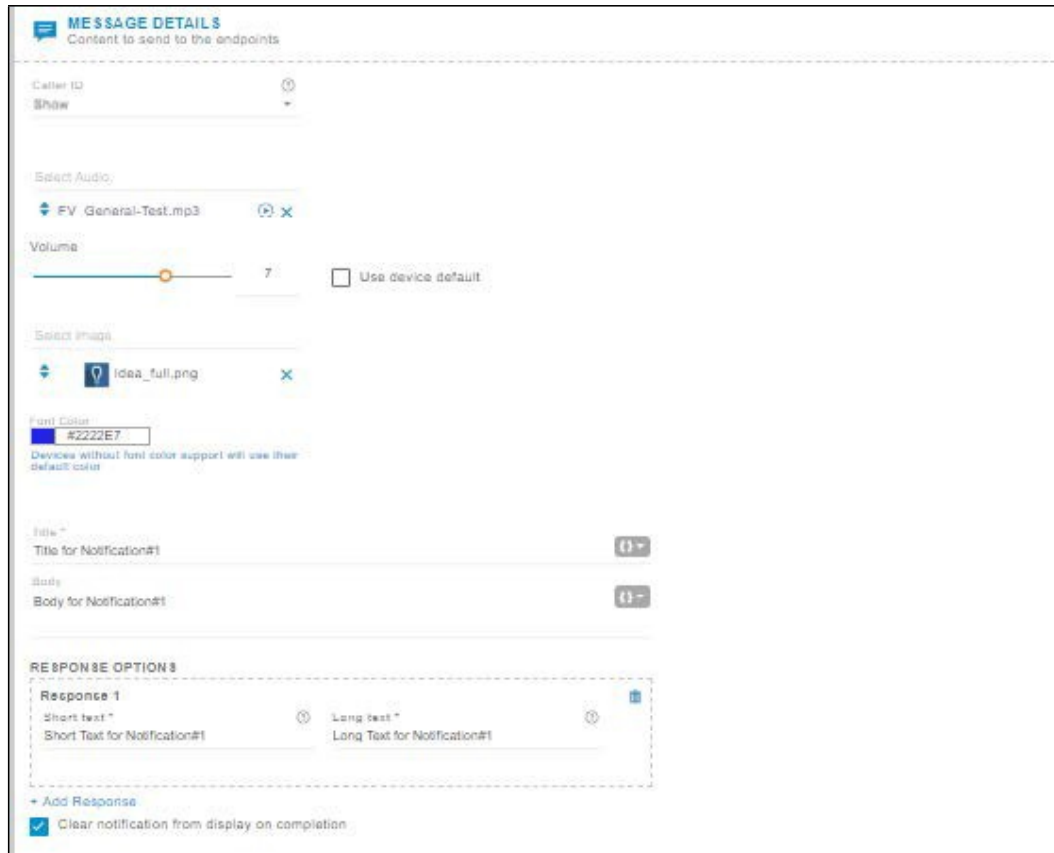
MESSAGE DETAILS
Content to send to the endpoints

Caller ID
Show

Select Audio
FV General-Test.mp3

Volume
7
Use device default

Select Image
Idea_full.png

Font Color
#2222E7
Devices without font color support will use their default color

Title *
Title for Notification#1

Body
Body for Notification#1

RESPONSE OPTIONS
Response 1
Short text *
Short Text for Notification#1
Long text *
Long Text for Notification#1

+ Add Response
Clear notification from display on completion